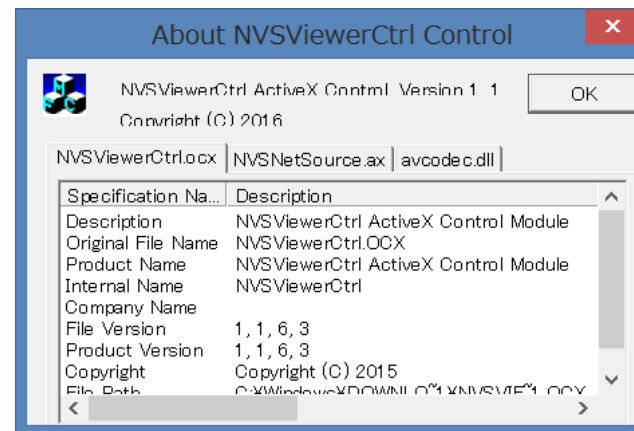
About NVSViewerCtrl Control

NVSViewerCtrl ActiveX Control, Version 1, 1
Copyright (C) 2016

OK

NVSViewerCtrl.ocx | NVSNetSource.ax | avcodec.dll

| Specification Na... | Description |
|---|---|
| Description | NVSViewerCtrl ActiveX Control Module |
| Original File Name | NVSViewerCtrl.OCX |
| Product Name | NVSViewerCtrl ActiveX Control Module |
| Internal Name | NVSViewerCtrl |
| Company Name | |
| File Version | 1, 1, 6, 3 |
| Product Version | 1, 1, 6, 3 |
| Copyright | Copyright (C) 2015 |
| File Path | C:¥Windows¥DOWNLO~1¥NVSVIE~1.OCX |